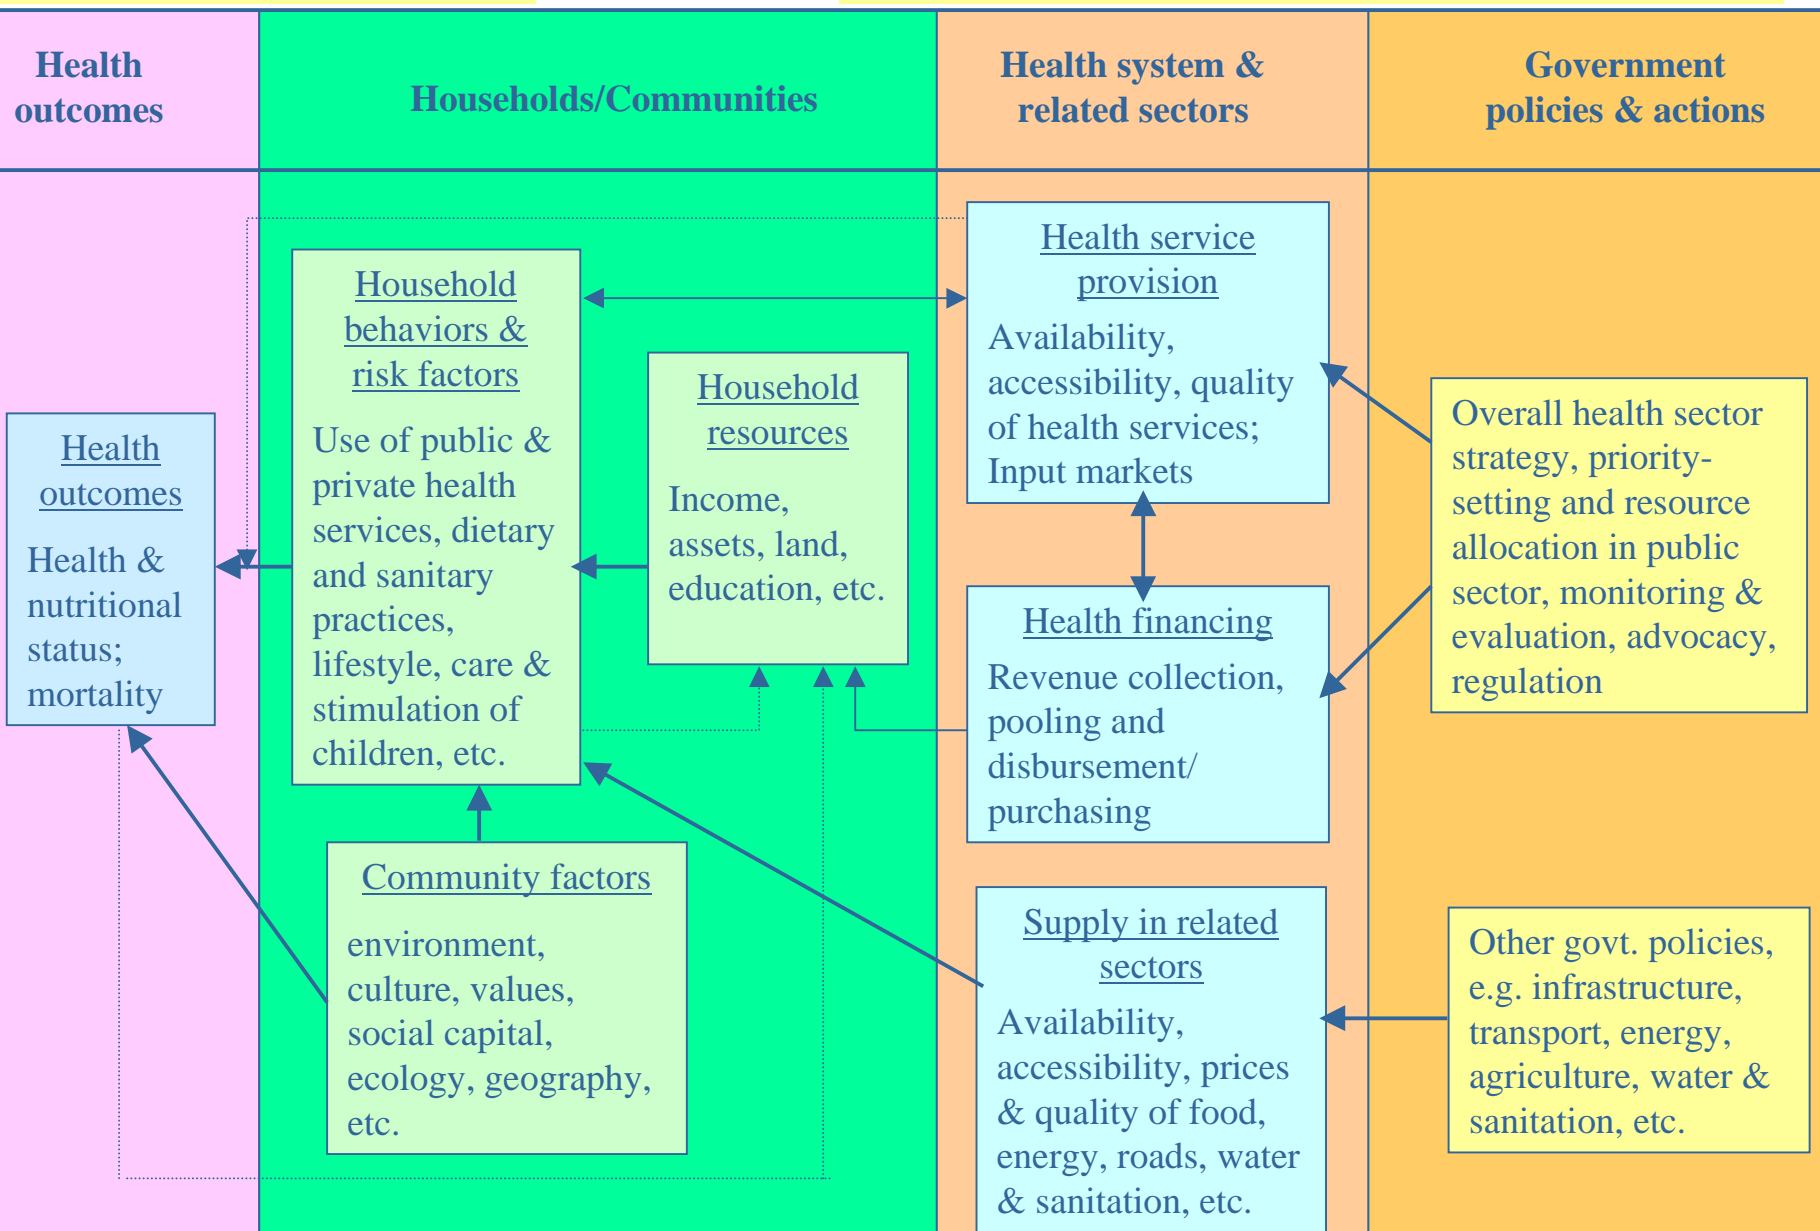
Health outcomes

Households/Communities

Health system & related sectors

Government policies & actions

Health outcomes

Health & nutritional status; mortality

Household behaviors & risk factors

Use of public & private health services, dietary and sanitary practices, lifestyle, care & stimulation of children, etc.

Household resources

Income, assets, land, education, etc.

Community factors

environment, culture, values, social capital, ecology, geography, etc.

Health service provision

Availability, accessibility, quality of health services; Input markets

Health financing

Revenue collection, pooling and disbursement/ purchasing

Supply in related sectors

Availability, accessibility, prices & quality of food, energy, roads, water & sanitation, etc.

Overall health sector strategy, priority-setting and resource allocation in public sector, monitoring & evaluation, advocacy, regulation

Other govt. policies, e.g. infrastructure, transport, energy, agriculture, water & sanitation, etc.